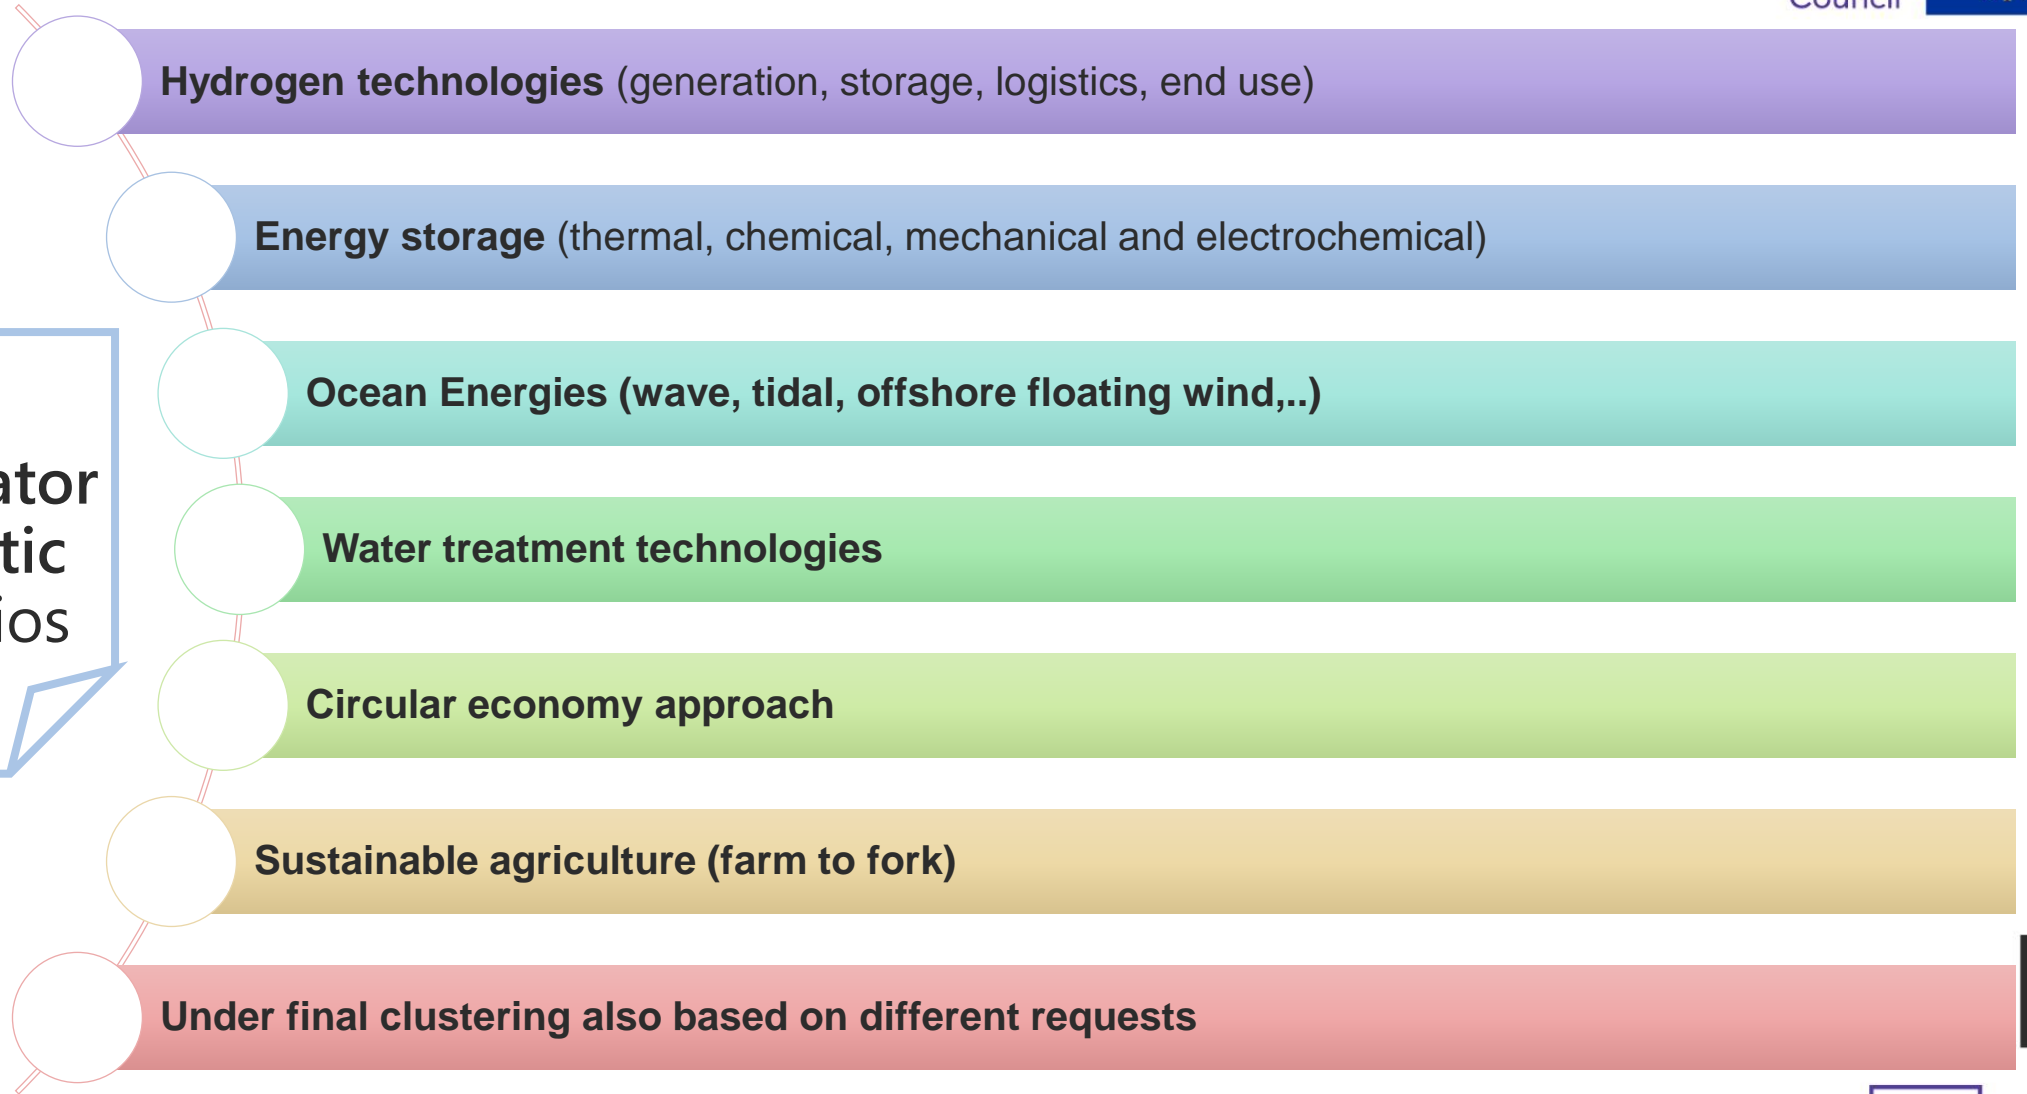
Council

Hydrogen technologies (generation, storage, logistics, end use)

Energy storage (thermal, chemical, mechanical and electrochemical)

Ocean Energies (wave, tidal, offshore floating wind,..)

Water treatment technologies

Circular economy approach

Sustainable agriculture (farm to fork)

Under final clustering also based on different requests

ator
tic
ios